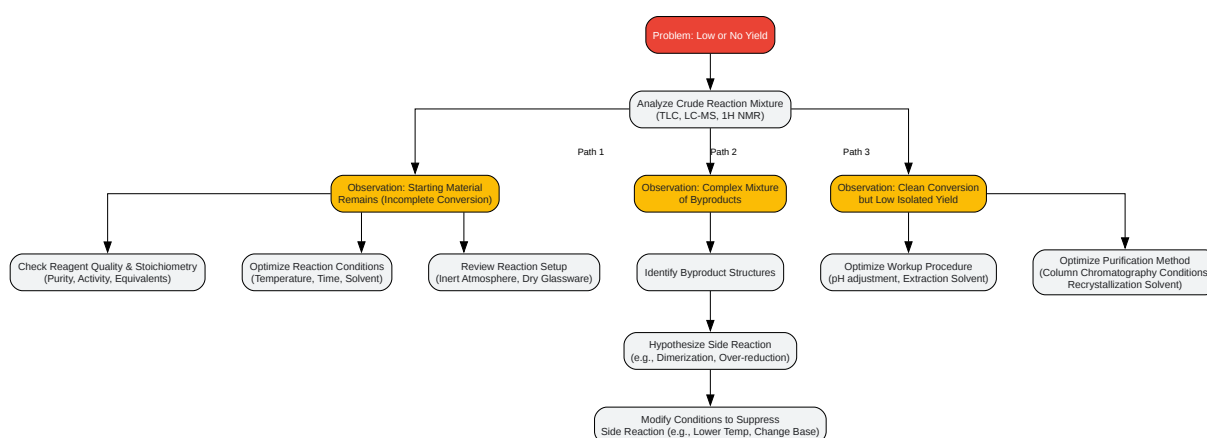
Problem: Low or No Yield

Analyze Crude Reaction Mixture
(TLC, LC-MS, 1H NMR)

Path 1

Path 2

Path 3

Observation: Starting Material Remains (Incomplete Conversion)

Observation: Complex Mixture of Byproducts

Observation: Clean Conversion but Low Isolated Yield

Check Reagent Quality & Stoichiometry
(Purity, Activity, Equivalents)

Optimize Reaction Conditions
(Temperature, Time, Solvent)

Review Reaction Setup
(Inert Atmosphere, Dry Glassware)

Identify Byproduct Structures

Optimize Workup Procedure
(pH adjustment, Extraction Solvent)

Optimize Purification Method
(Column Chromatography Conditions
Recrystallization Solvent)

Hypothesize Side Reaction
(e.g., Dimerization, Over-reduction)

Modify Conditions to Suppress
Side Reaction (e.g., Lower Temp, Change Base)